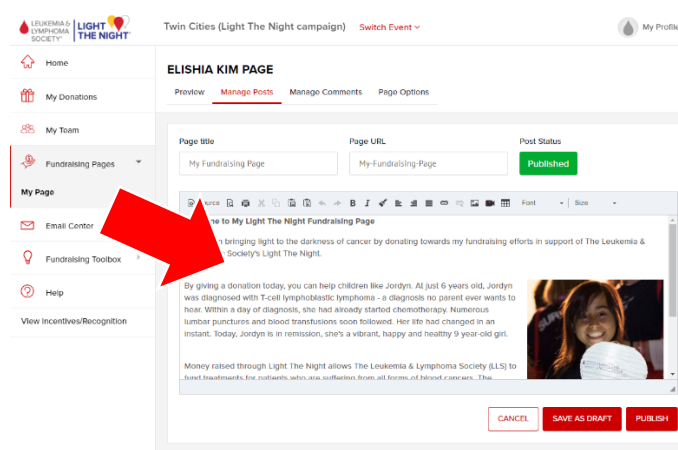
LEUKEMIA & LYMPHOMA SOCIETY | LIGHT THE NIGHT

Twin Cities (Light The Night campaign) Switch Event

My Profile

Home

My Donations

My Team

Fundraising Pages

My Page

Email Center

Fundraising Toolbox

Help

View Incentives/Recognition

ELISHIA KIM PAGE

Preview Manage Posts Manage Comments Page Options

Page title
My Fundraising Page

Page URL
My-Fundraising-Page

Post Status
Published

Source Font Size

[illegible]me to My Light The Night Fundraising Page

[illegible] bringing light to the darkness of cancer by donating towards my fundraising efforts in support of The Leukemia & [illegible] Society's Light The Night.

By giving a donation today, you can help children like Jordyn. At just 6 years old, Jordyn was diagnosed with T-cell lymphoblastic lymphoma - a diagnosis no parent ever wants to hear. Within a day of diagnosis, she had already started chemotherapy. Numerous lumbar punctures and blood transfusions soon followed. Her life had changed in an instant. Today, Jordyn is in remission, she's a vibrant, happy and healthy 9 year-old girl.

Money raised through Light The Night allows The Leukemia & Lymphoma Society (LLS) to fund treatments for patients who are suffering from all forms of blood cancers. The

CANCEL SAVE AS DRAFT PUBLISH